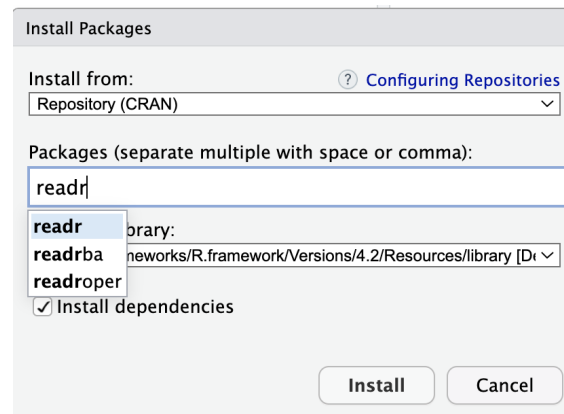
Install Packages

Install from:

? Configuring Repositories

Repository (CRAN)

Packages (separate multiple with space or comma):

readr

readr

readrba

readroper

brary:

neworks/R.framework/Versions/4.2/Resources/library [D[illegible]

Install dependencies

Install

Cancel